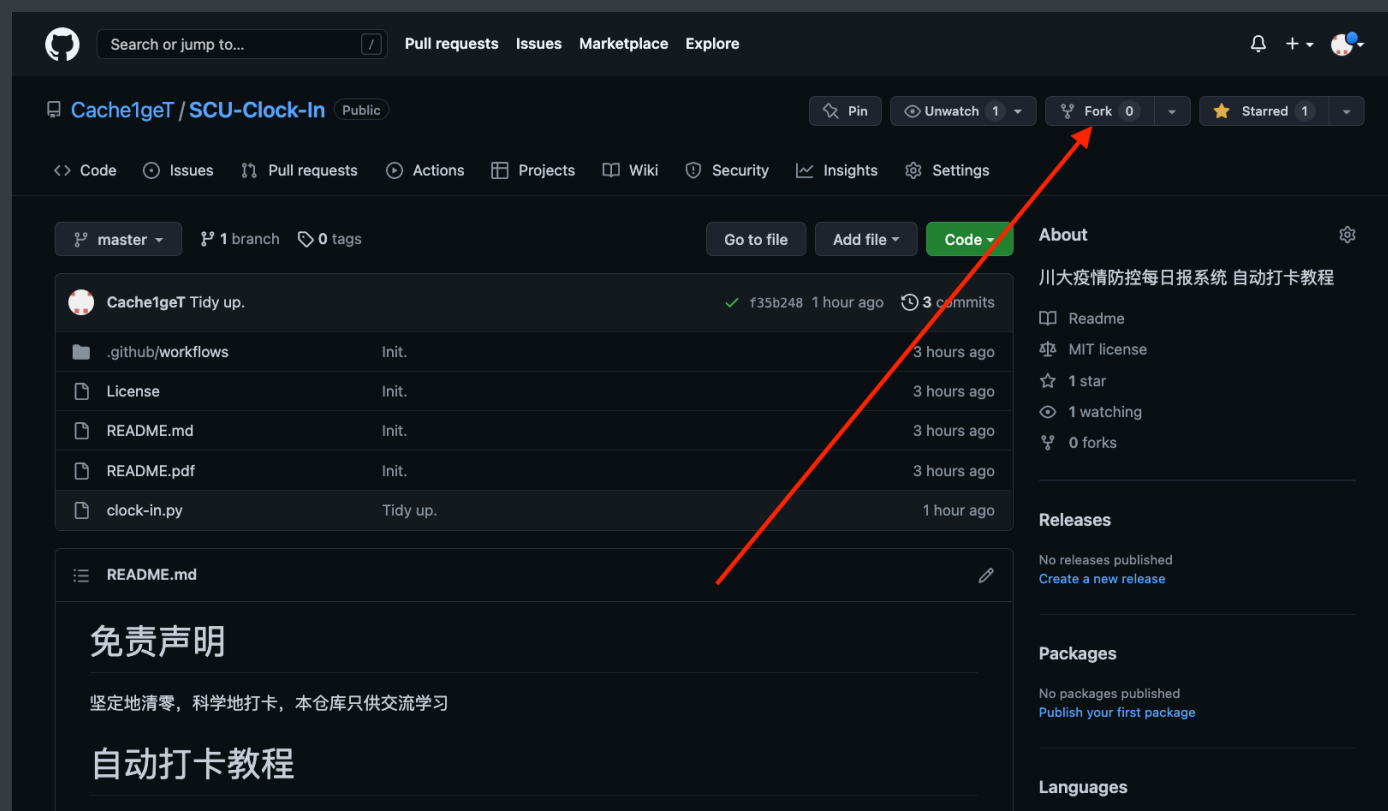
Search or jump to... / Pull requests Issues Marketplace Explore

Cache1geT / SCU-Clock-In Public

Pin  Unwatch 1  Fork 0  Starred 1

Code Issues Pull requests Actions Projects Wiki Security Insights Settings

master  1 branch  0 tags  Go to file  Add file  Code

Cache1geT Tidy up.  f35b248 1 hour ago  3 commits

| | | |
|---|---|---|
| .github/workflows | Init. | 3 hours ago |
| License | Init. | 3 hours ago |
| README.md | Init. | 3 hours ago |
| README.pdf | Init. | 3 hours ago |
| clock-in.py | Tidy up. | 1 hour ago |

README.md

免责声明

坚定地清零，科学地打卡，本仓库只供交流学习

自动打卡教程

About

川大疫情防控每日报系统 自动打卡教程

Readme
MIT license
1 star
1 watching
0 forks

Releases

No releases published
Create a new release

Packages

No packages published
Publish your first package

Languages